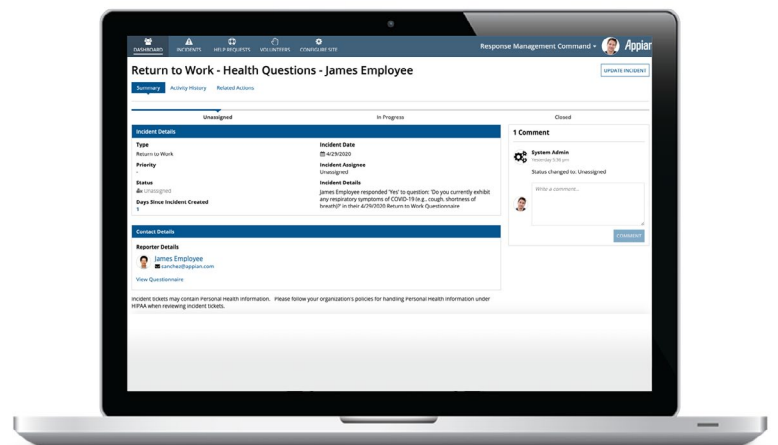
DASHBOARD INCIDENTS HELP REQUESTS VOLUNTEERS CONFIGURE SITE

Response Management Command ▾ Appian

Return to Work - Health Questions - James Employee

UPDATE INCIDENT

Summary Activity History Related Actions

Unassigned In Progress Closed

Incident Details

Type
Return to Work

Priority
-

Status
Unassigned

Days Since Incident Created
1

Incident Date
4/29/2020

Incident Assignee
Unassigned

Incident Details
James Employee responded 'Yes' to question: 'Do you currently exhibit any respiratory symptoms of COVID-19 (e.g., cough, shortness of breath)?' in their 4/29/2020 Return to Work Questionnaire

1 Comment

System Admin
Yesterday 5:36 pm

Status changed to: Unassigned

Write a comment...

COMMENT

Contact Details

Reporter Details

James Employee
csanchez@appian.com

View Questionnaire

Incident tickets may contain Personal Health Information. Please follow your organization's policies for handling Personal Health Information under HIPAA when reviewing incident tickets.